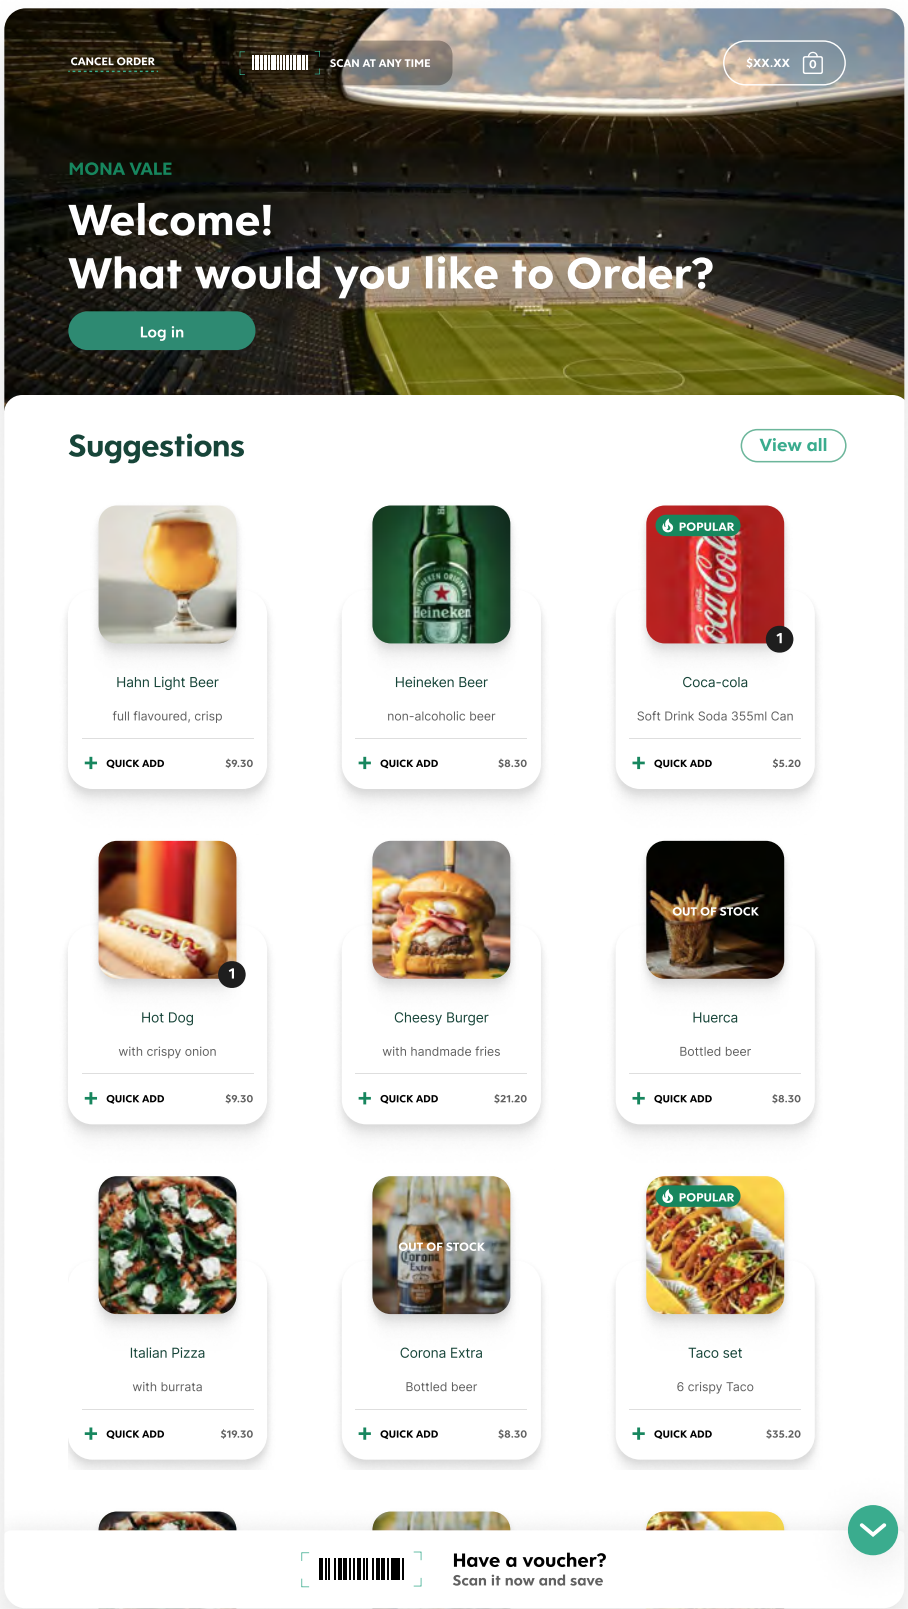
CANCEL ORDER

SCAN AT ANY TIME

$XX.XX 0

MONA VALE

Welcome!
What would you like to Order?

Log in

Suggestions

View all

Hahn Light Beer
full flavoured, crisp
+ QUICK ADD $9.30

Heineken Beer
non-alcoholic beer
+ QUICK ADD $8.30

POPULAR
1
Coca-cola
Soft Drink Soda 355ml Can
+ QUICK ADD $5.20

1
Hot Dog
with crispy onion
+ QUICK ADD $9.30

Cheesy Burger
with handmade fries
+ QUICK ADD $21.20

OUT OF STOCK
Huerca
Bottled beer
+ QUICK ADD $8.30

Italian Pizza
with burrata
+ QUICK ADD $19.30

OUT OF STOCK
Corona Extra
Bottled beer
+ QUICK ADD $8.30

POPULAR
Taco set
6 crispy Taco
+ QUICK ADD $35.20

Have a voucher?
Scan it now and save